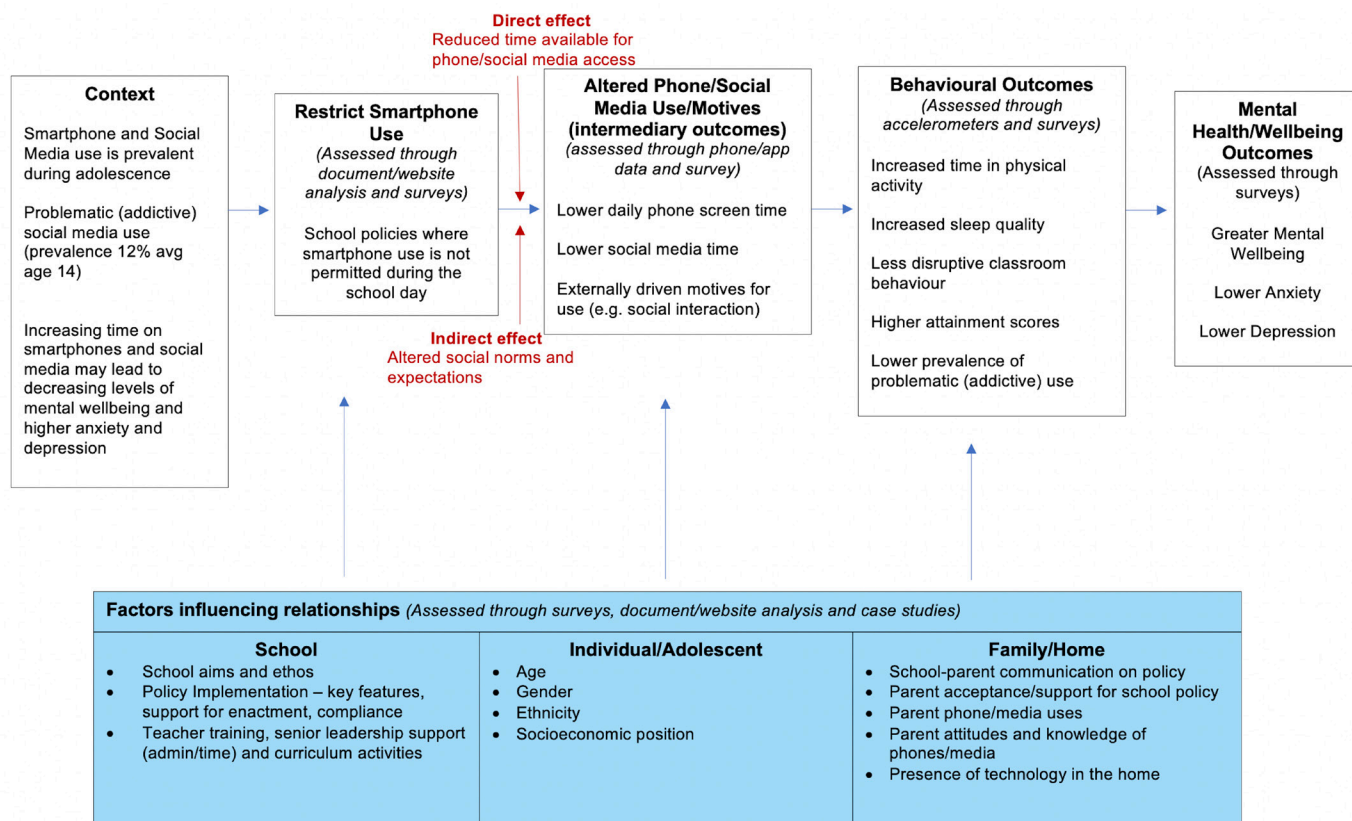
Direct effect
Reduced time available for phone/social media access

Context

Smartphone and Social Media use is prevalent during adolescence

Problematic (addictive) social media use (prevalence 12% avg age 14)

Increasing time on smartphones and social media may lead to decreasing levels of mental wellbeing and higher anxiety and depression

Restrict Smartphone Use
(Assessed through document/website analysis and surveys)

School policies where smartphone use is not permitted during the school day

Altered Phone/Social Media Use/Motives (intermediary outcomes)
(assessed through phone/app data and survey)

Lower daily phone screen time

Lower social media time

Externally driven motives for use (e.g. social interaction)

Indirect effect
Altered social norms and expectations

Behavioural Outcomes
(Assessed through accelerometers and surveys)

Increased time in physical activity

Increased sleep quality

Less disruptive classroom behaviour

Higher attainment scores

Lower prevalence of problematic (addictive) use

Mental Health/Wellbeing Outcomes
(Assessed through surveys)

Greater Mental Wellbeing

Lower Anxiety

Lower Depression

Factors influencing relationships (Assessed through surveys, document/website analysis and case studies)

School
- School aims and ethos
- Policy Implementation – key features, support for enactment, compliance
- Teacher training, senior leadership support (admin/time) and curriculum activities

Individual/Adolescent
- Age
- Gender
- Ethnicity
- Socioeconomic position

Family/Home
- School-parent communication on policy
- Parent acceptance/support for school policy
- Parent phone/media uses
- Parent attitudes and knowledge of phones/media
- Presence of technology in the home